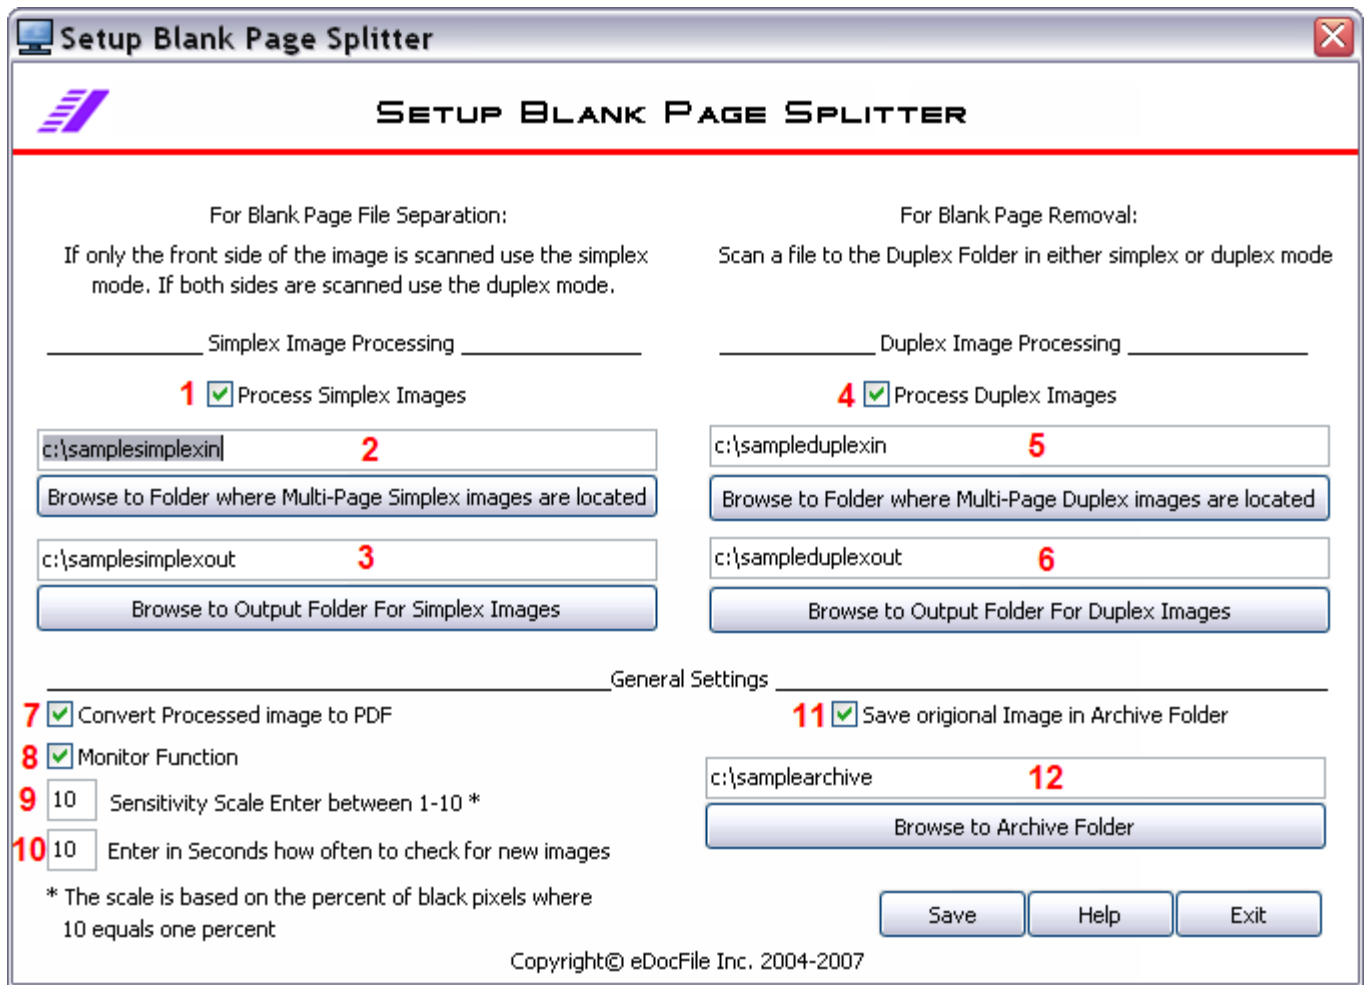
Setup Blank Page Splitter

SETUP BLANK PAGE SPLITTER

For Blank Page File Separation:

If only the front side of the image is scanned use the simplex mode. If both sides are scanned use the duplex mode.

For Blank Page Removal:

Scan a file to the Duplex Folder in either simplex or duplex mode

Simplex Image Processing

1 Process Simplex Images

c:\samplesimplexin 2

Browse to Folder where Multi-Page Simplex images are located

c:\samplesimplexout 3

Browse to Output Folder For Simplex Images

Duplex Image Processing

4 Process Duplex Images

c:\sampleduplexin 5

Browse to Folder where Multi-Page Duplex images are located

c:\sampleduplexout 6

Browse to Output Folder For Duplex Images

General Settings

7 Convert Processed image to PDF

8 Monitor Function

9 10 Sensitivity Scale Enter between 1-10 *

10 10 Enter in Seconds how often to check for new images

* The scale is based on the percent of black pixels where 10 equals one percent

11 Save origional Image in Archive Folder

c:\samplearchive 12

Browse to Archive Folder

Save Help Exit

Copyright© eDocFile Inc. 2004-2007